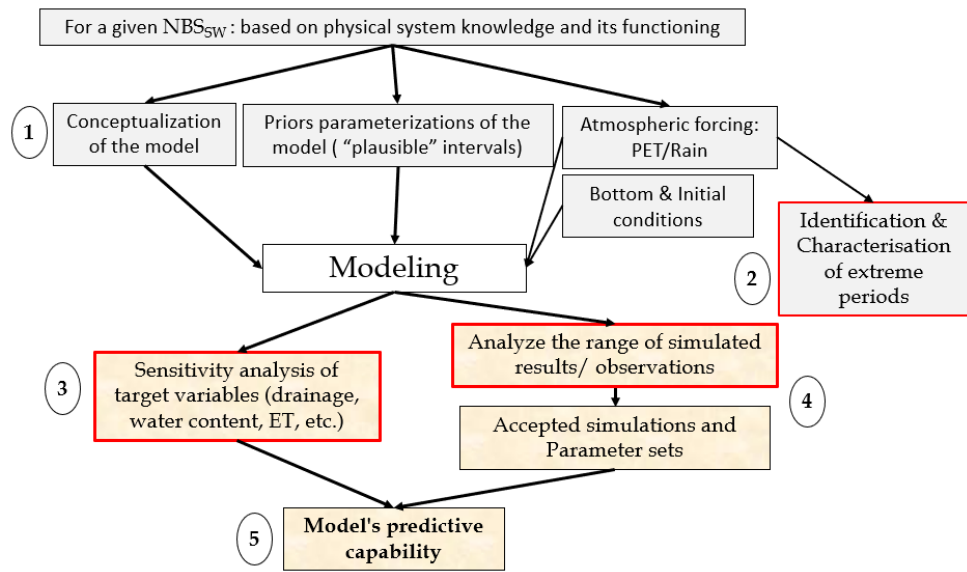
For a given $NBS_{SW}$ : based on physical system knowledge and its functioning

1

Conceptualization of the model

Priors parameterizations of the model ( "plausible" intervals)

Atmospheric forcing: PET/Rain

Bottom & Initial conditions

Identification & Characterisation of extreme periods

2

Modeling

3

Sensitivity analysis of target variables (drainage, water content, ET, etc.)

Analyze the range of simulated results/ observations

4

Accepted simulations and Parameter sets

5

Model's predictive capability